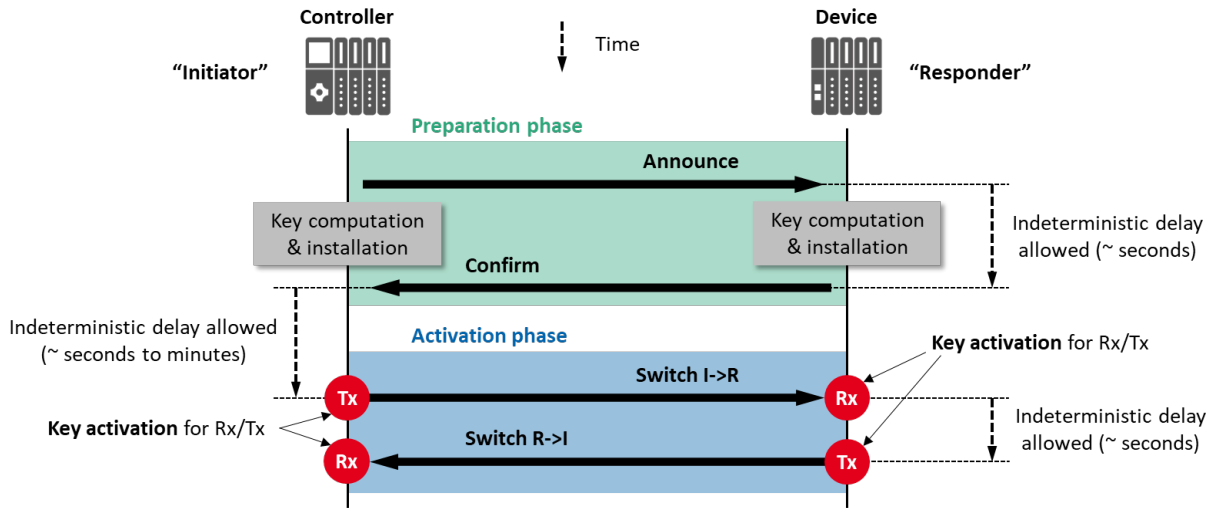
Controller

Time

Device

“Initiator”

“Responder”

Preparation phase

Announce

Key computation & installation

Key computation & installation

Indeterministic delay allowed (~ seconds)

Confirm

Indeterministic delay allowed (~ seconds to minutes)

Activation phase

Key activation for Rx/Tx

Switch I->R

Tx

Rx

Indeterministic delay allowed (~ seconds)

Key activation for Rx/Tx

Switch R->I

Rx

Tx